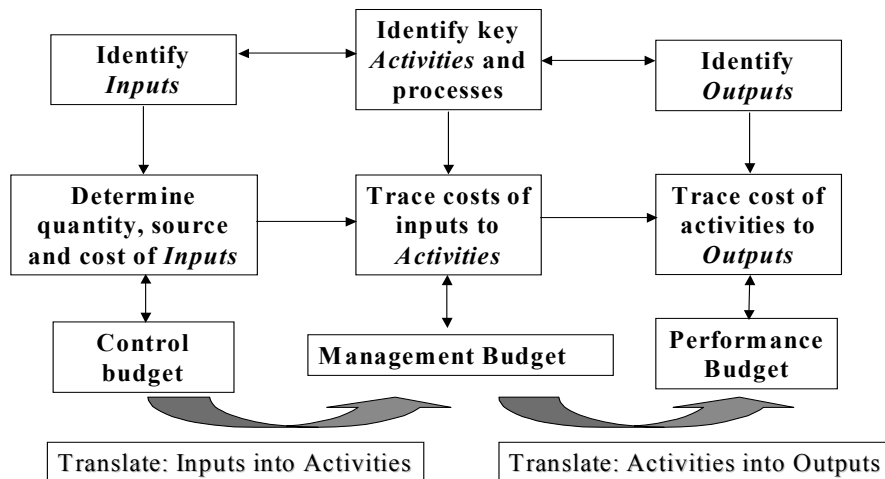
Identify *Inputs*

Identify key *Activities* and processes

Identify *Outputs*

Determine quantity, source and cost of *Inputs*

Trace costs of inputs to *Activities*

Trace cost of activities to *Outputs*

Control budget

Management Budget

Performance Budget

Translate: Inputs into Activities

Translate: Activities into Outputs